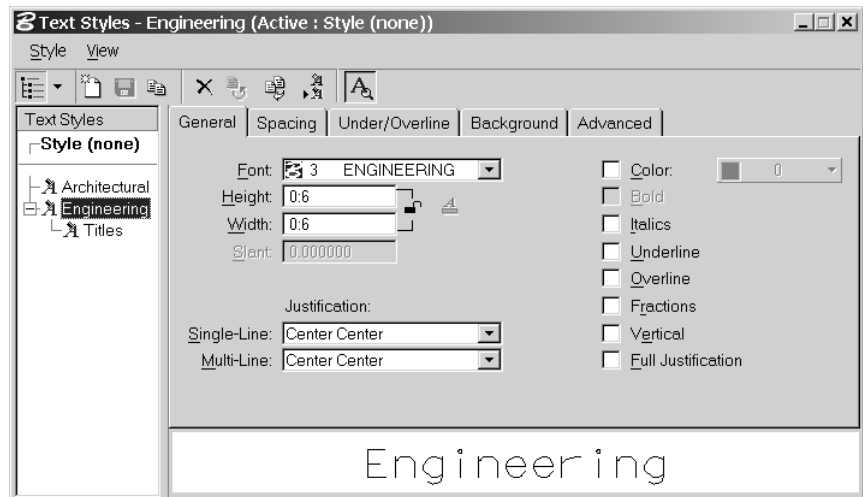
Text Styles - Engineering (Active : Style (none))

Style View

Text Styles

Style (none)

Architectural

Engineering

Titles

General | Spacing | Under/Overline | Background | Advanced

Font: 3 ENGINEERING

Height: 0:6

Width: 0:6

Slant: 0.000000

Justification:

Single-Line: Center Center

Multi-Line: Center Center

Color: 0

Bold

Italics

Underline

Overline

Fractions

Vertical

Full Justification

Engineering